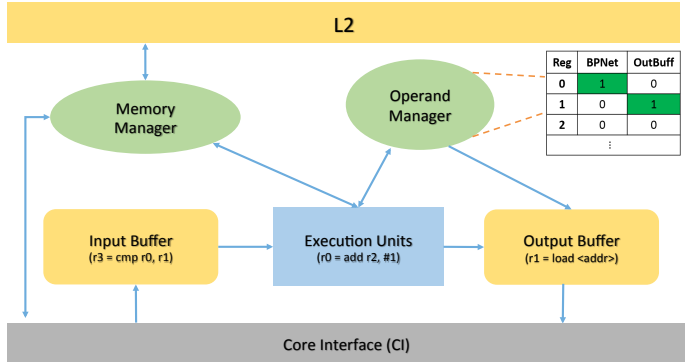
L2

Memory Manager

Operand Manager

| Reg | BPNet | OutBuff |
|---|---|---|
| 0 | 1 | 0 |
| 1 | 0 | 1 |
| 2 | 0 | 0 |
| ⋮ | | |

Input Buffer
(r3 = cmp r0, r1)

Execution Units
(r0 = add r2, #1)

Output Buffer
(r1 = load <addr>)

Core Interface (CI)